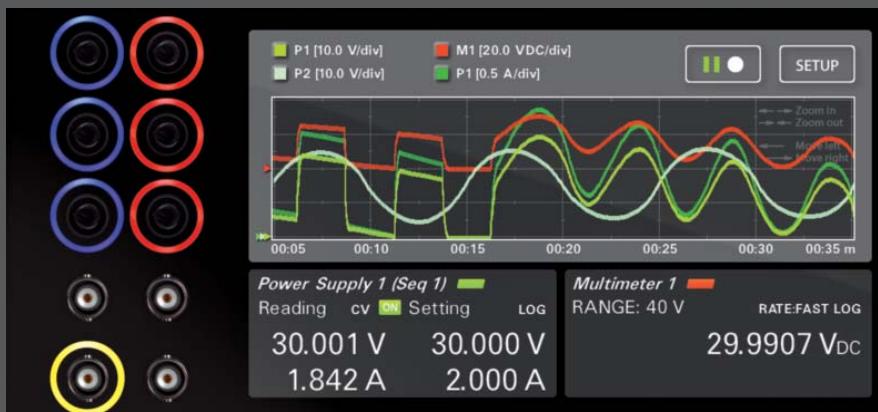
P1 [10.0 V/div]
P2 [10.0 V/div]
M1 [20.0 VDC/div]
P1 [0.5 A/div]

SETUP

Zoom in
Zoom out
Move left
Move right

00:05
00:10
00:15
00:20
00:25
00:30
00:35 m

Power Supply 1 (Seq 1)
Reading CV ON Setting LOG
30.001 V 30.000 V
1.842 A 2.000 A

Multimeter 1
RANGE: 40 V RATE:FAST LOG
29.9907 VDC